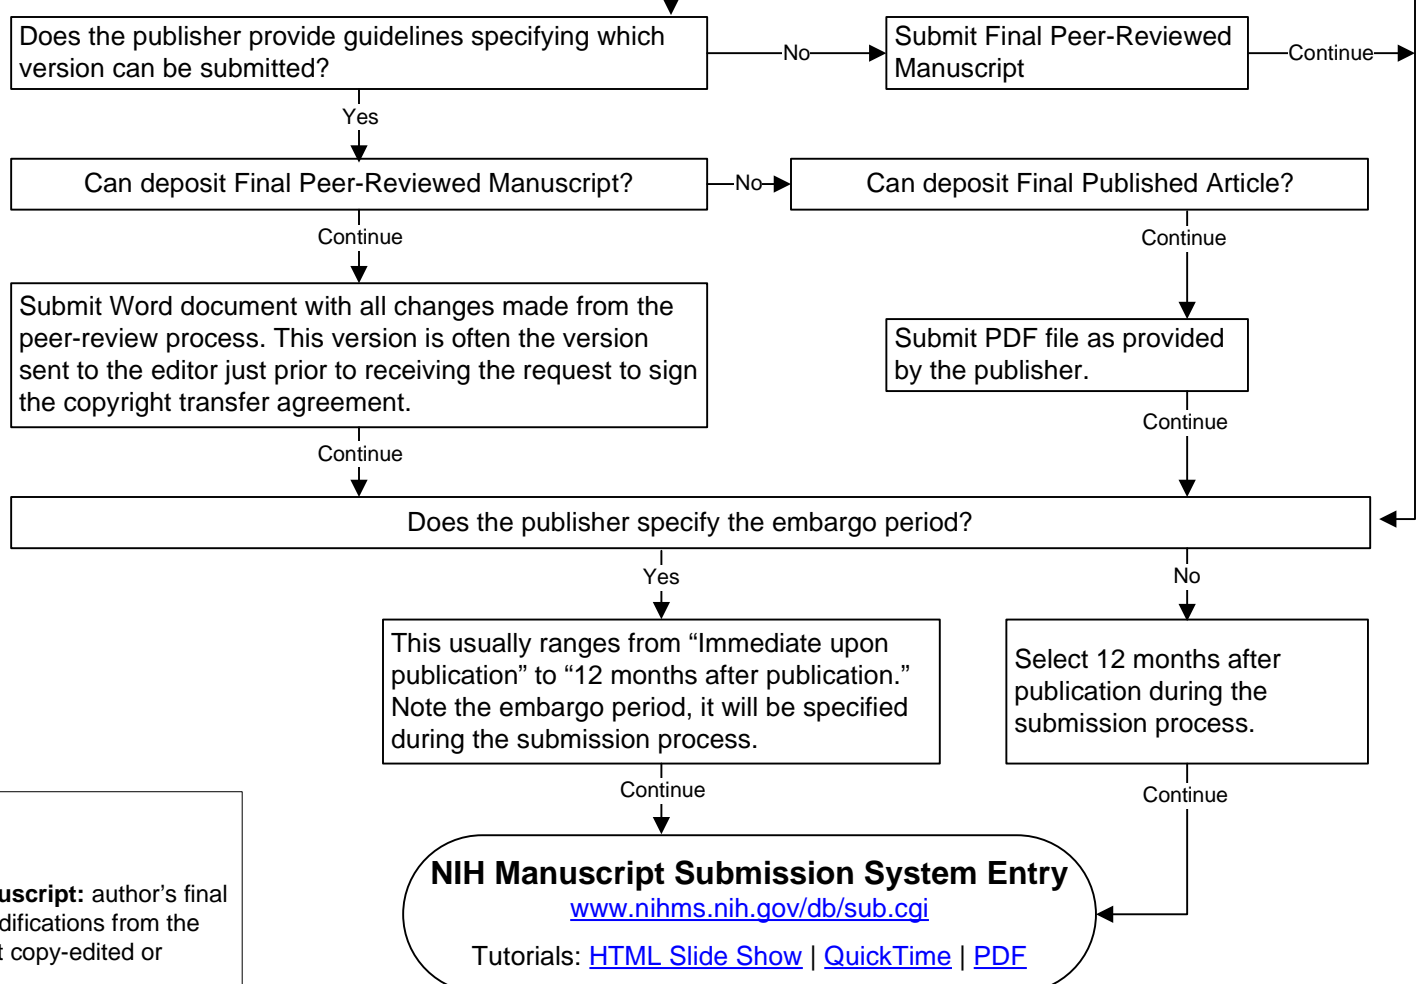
Does the publisher provide guidelines specifying which version can be submitted?

No

Submit Final Peer-Reviewed Manuscript

Continue

Yes

Can deposit Final Peer-Reviewed Manuscript?

No

Can deposit Final Published Article?

Continue

Continue

Submit Word document with all changes made from the peer-review process. This version is often the version sent to the editor just prior to receiving the request to sign the copyright transfer agreement.

Submit PDF file as provided by the publisher.

Continue

Continue

Does the publisher specify the embargo period?

Yes

No

This usually ranges from "Immediate upon publication" to "12 months after publication." Note the embargo period, it will be specified during the submission process.

Select 12 months after publication during the submission process.

Continue

Continue

uscript: author's final
difications from the
t copy-edited or

NIH Manuscript Submission System Entry
www.nihms.nih.gov/db/sub.cgi
Tutorials: HTML Slide Show | QuickTime | PDF